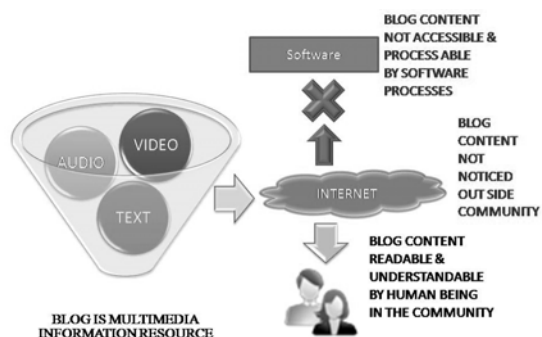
Software

BLOG CONTENT NOT ACCESSIBLE & PROCESS ABLE BY SOFTWARE PROCESSES

VIDEO

AUDIO

TEXT

BLOG CONTENT NOT NOTICED OUT SIDE COMMUNITY

INTERNET

BLOG CONTENT READABLE & UNDERSTANDABLE BY HUMAN BEING IN THE COMMUNITY

BLOG IS MULTIMEDIA INFORMATION RESOURCE